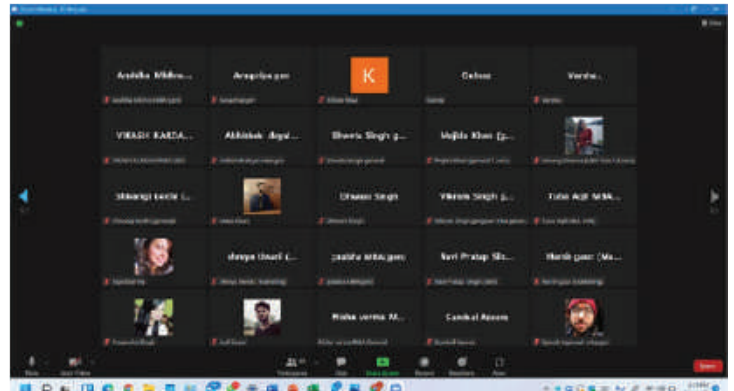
Aradhika Mishra...
Anupriya gan
K
Gaurav
Varsha...

VIKASH KARDA...
Abhishek dayal...
Shweta Singh g...
Mujida Khan (g...

Shivangi tandel (...
Dhawan Singh
Vikram Singh g...
Tuba Aqil MBA...

shreya tiwari (...
yashika tehlan(gen)
Ravi Pratap Sin...
Manik gaur (Ma...

Nisha verma M...
Sandeep Raxena